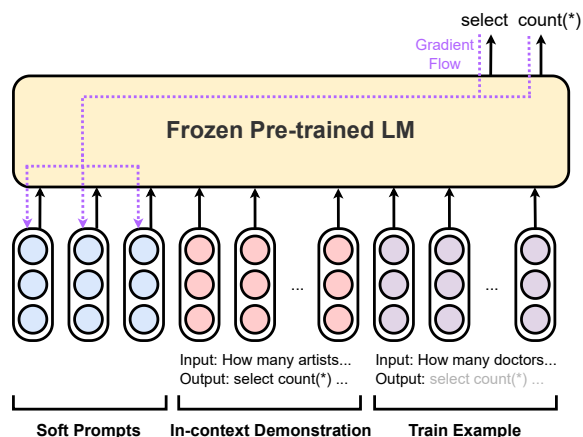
select count(*)

Gradient Flow

Frozen Pre-trained LM

...

...

Input: How many artists...
Output: select count(*) ...

Input: How many doctors...
Output: select count(*) ...

Soft Prompts

In-context Demonstration

Train Example